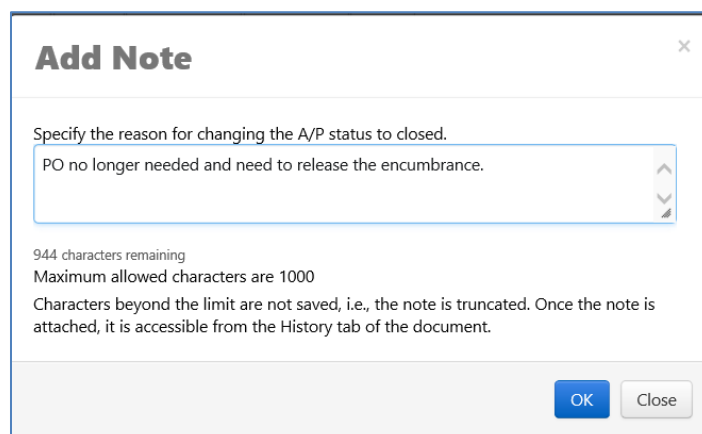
Add Note

×

Specify the reason for changing the A/P status to closed.

PO no longer needed and need to release the encumbrance.

944 characters remaining

Maximum allowed characters are 1000

Characters beyond the limit are not saved, i.e., the note is truncated. Once the note is attached, it is accessible from the History tab of the document.

OK

Close